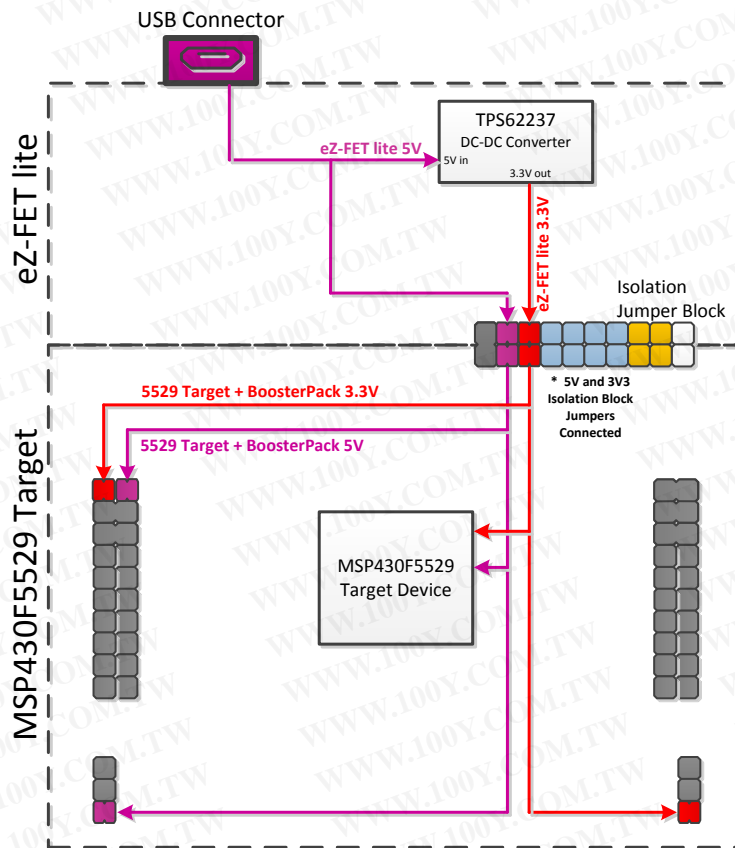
USB Connector

eZ-FET lite

TPS62237
DC-DC Converter
5V in
3.3V out

eZ-FET lite 5V

eZ-FET lite 3.3V

Isolation Jumper Block

* 5V and 3V3 Isolation Block Jumpers Connected

5529 Target + BoosterPack 3.3V

5529 Target + BoosterPack 5V

MSP430F5529 Target

MSP430F5529 Target Device

WWW.100Y.COM.TW